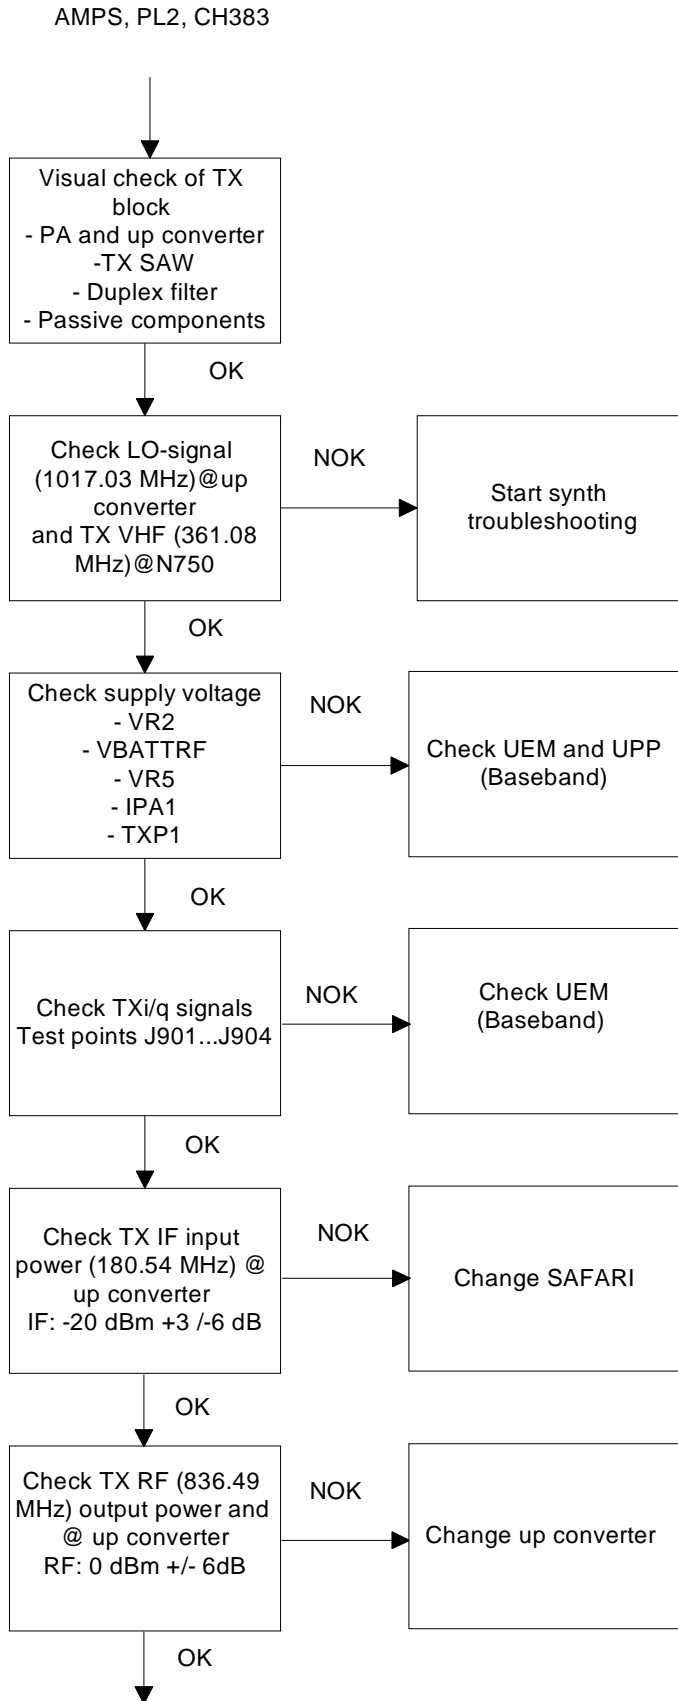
AMPS, PL2, CH383

Visual check of TX block
- PA and up converter
-TX SAW
- Duplex filter
- Passive components

OK

Check LO-signal (1017.03 MHz)@up converter and TX VHF (361.08 MHz)@N750

NOK

Start synth troubleshooting

OK

Check supply voltage
- VR2
- VBATTRF
- VR5
- IPA1
- TXP1

NOK

Check UEM and UPP (Baseband)

OK

Check TXi/q signals Test points J901...J904

NOK

Check UEM (Baseband)

OK

Check TX IF input power (180.54 MHz) @ up converter
IF: -20 dBm +3 /-6 dB

NOK

Change SAFARI

OK

Check TX RF (836.49 MHz) output power and @ up converter
RF: 0 dBm +/- 6dB

NOK

Change up converter

OK